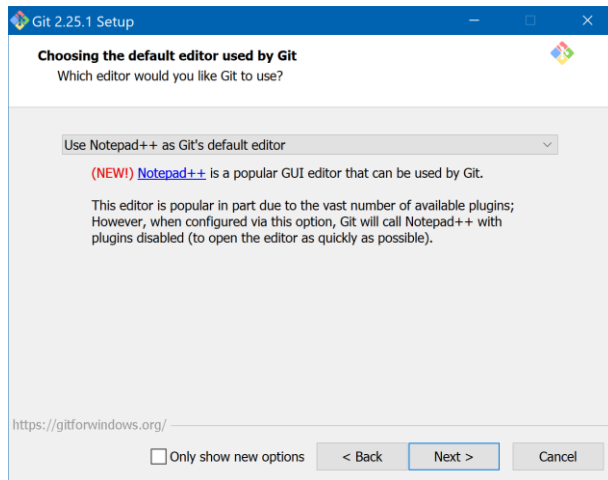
Git 2.25.1 Setup

Choosing the default editor used by Git
Which editor would you like Git to use?

Use Notepad++ as Git's default editor

(NEW!) Notepad++ is a popular GUI editor that can be used by Git.

This editor is popular in part due to the vast number of available plugins; However, when configured via this option, Git will call Notepad++ with plugins disabled (to open the editor as quickly as possible).

https://gitforwindows.org/

Only show new options

< Back

Next >

Cancel